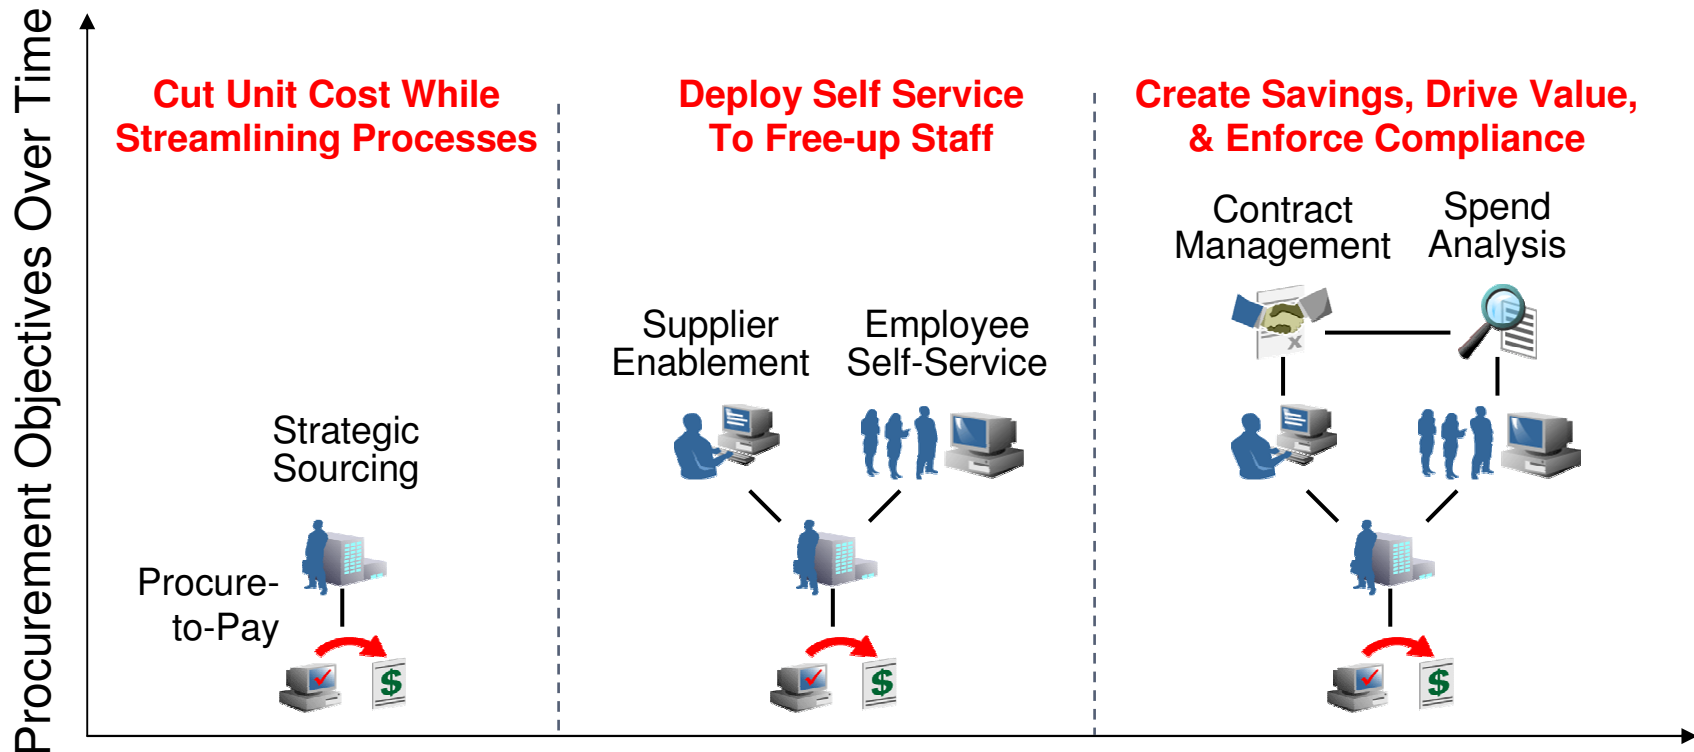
Procurement Objectives Over Time

Cut Unit Cost While Streamlining Processes

Strategic Sourcing

Procure-to-Pay

$

Deploy Self Service To Free-up Staff

Supplier Enablement

Employee Self-Service

$

Create Savings, Drive Value, & Enforce Compliance

Contract Management

Spend Analysis

$